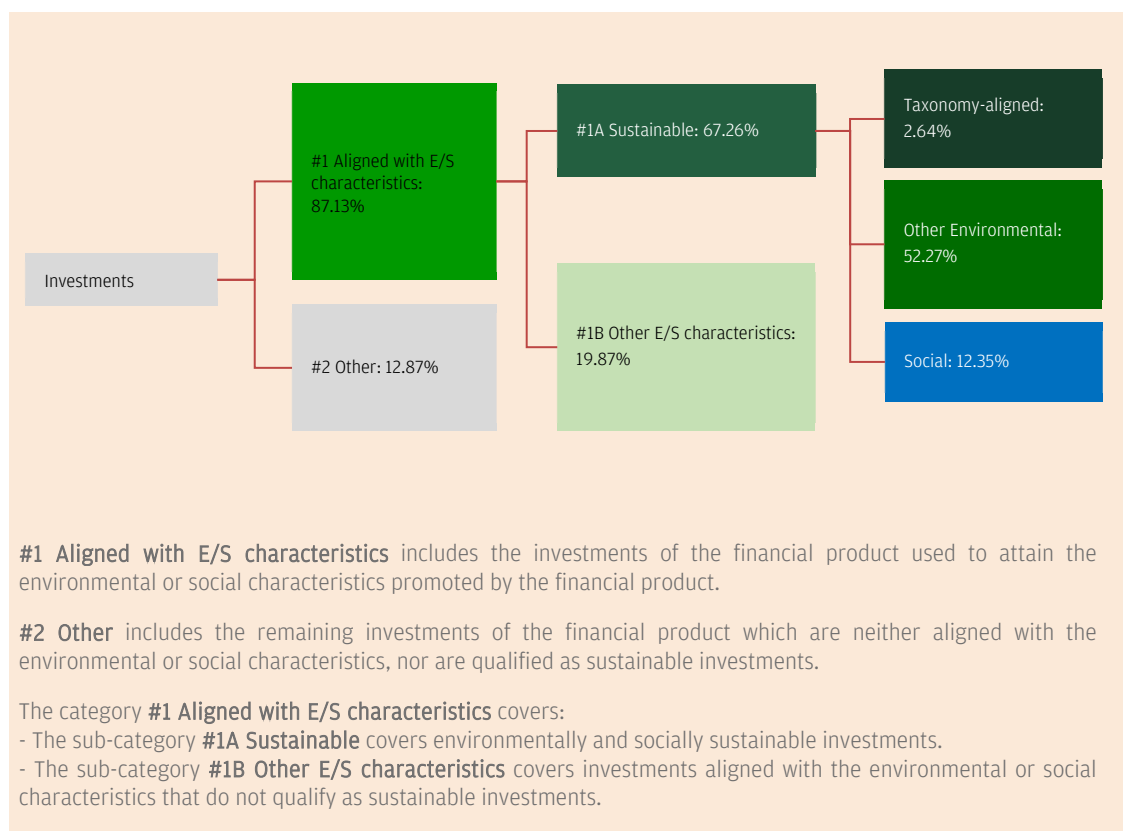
Investments

#1 Aligned with E/S characteristics: 87.13%

#2 Other: 12.87%

#1A Sustainable: 67.26%

#1B Other E/S characteristics: 19.87%

Taxonomy-aligned: 2.64%

Other Environmental: 52.27%

Social: 12.35%

**#1 Aligned with E/S characteristics** includes the investments of the financial product used to attain the environmental or social characteristics promoted by the financial product.

**#2 Other** includes the remaining investments of the financial product which are neither aligned with the environmental or social characteristics, nor are qualified as sustainable investments.

The category **#1 Aligned with E/S characteristics** covers:
- The sub-category **#1A Sustainable** covers environmentally and socially sustainable investments.
- The sub-category **#1B Other E/S characteristics** covers investments aligned with the environmental or social characteristics that do not qualify as sustainable investments.